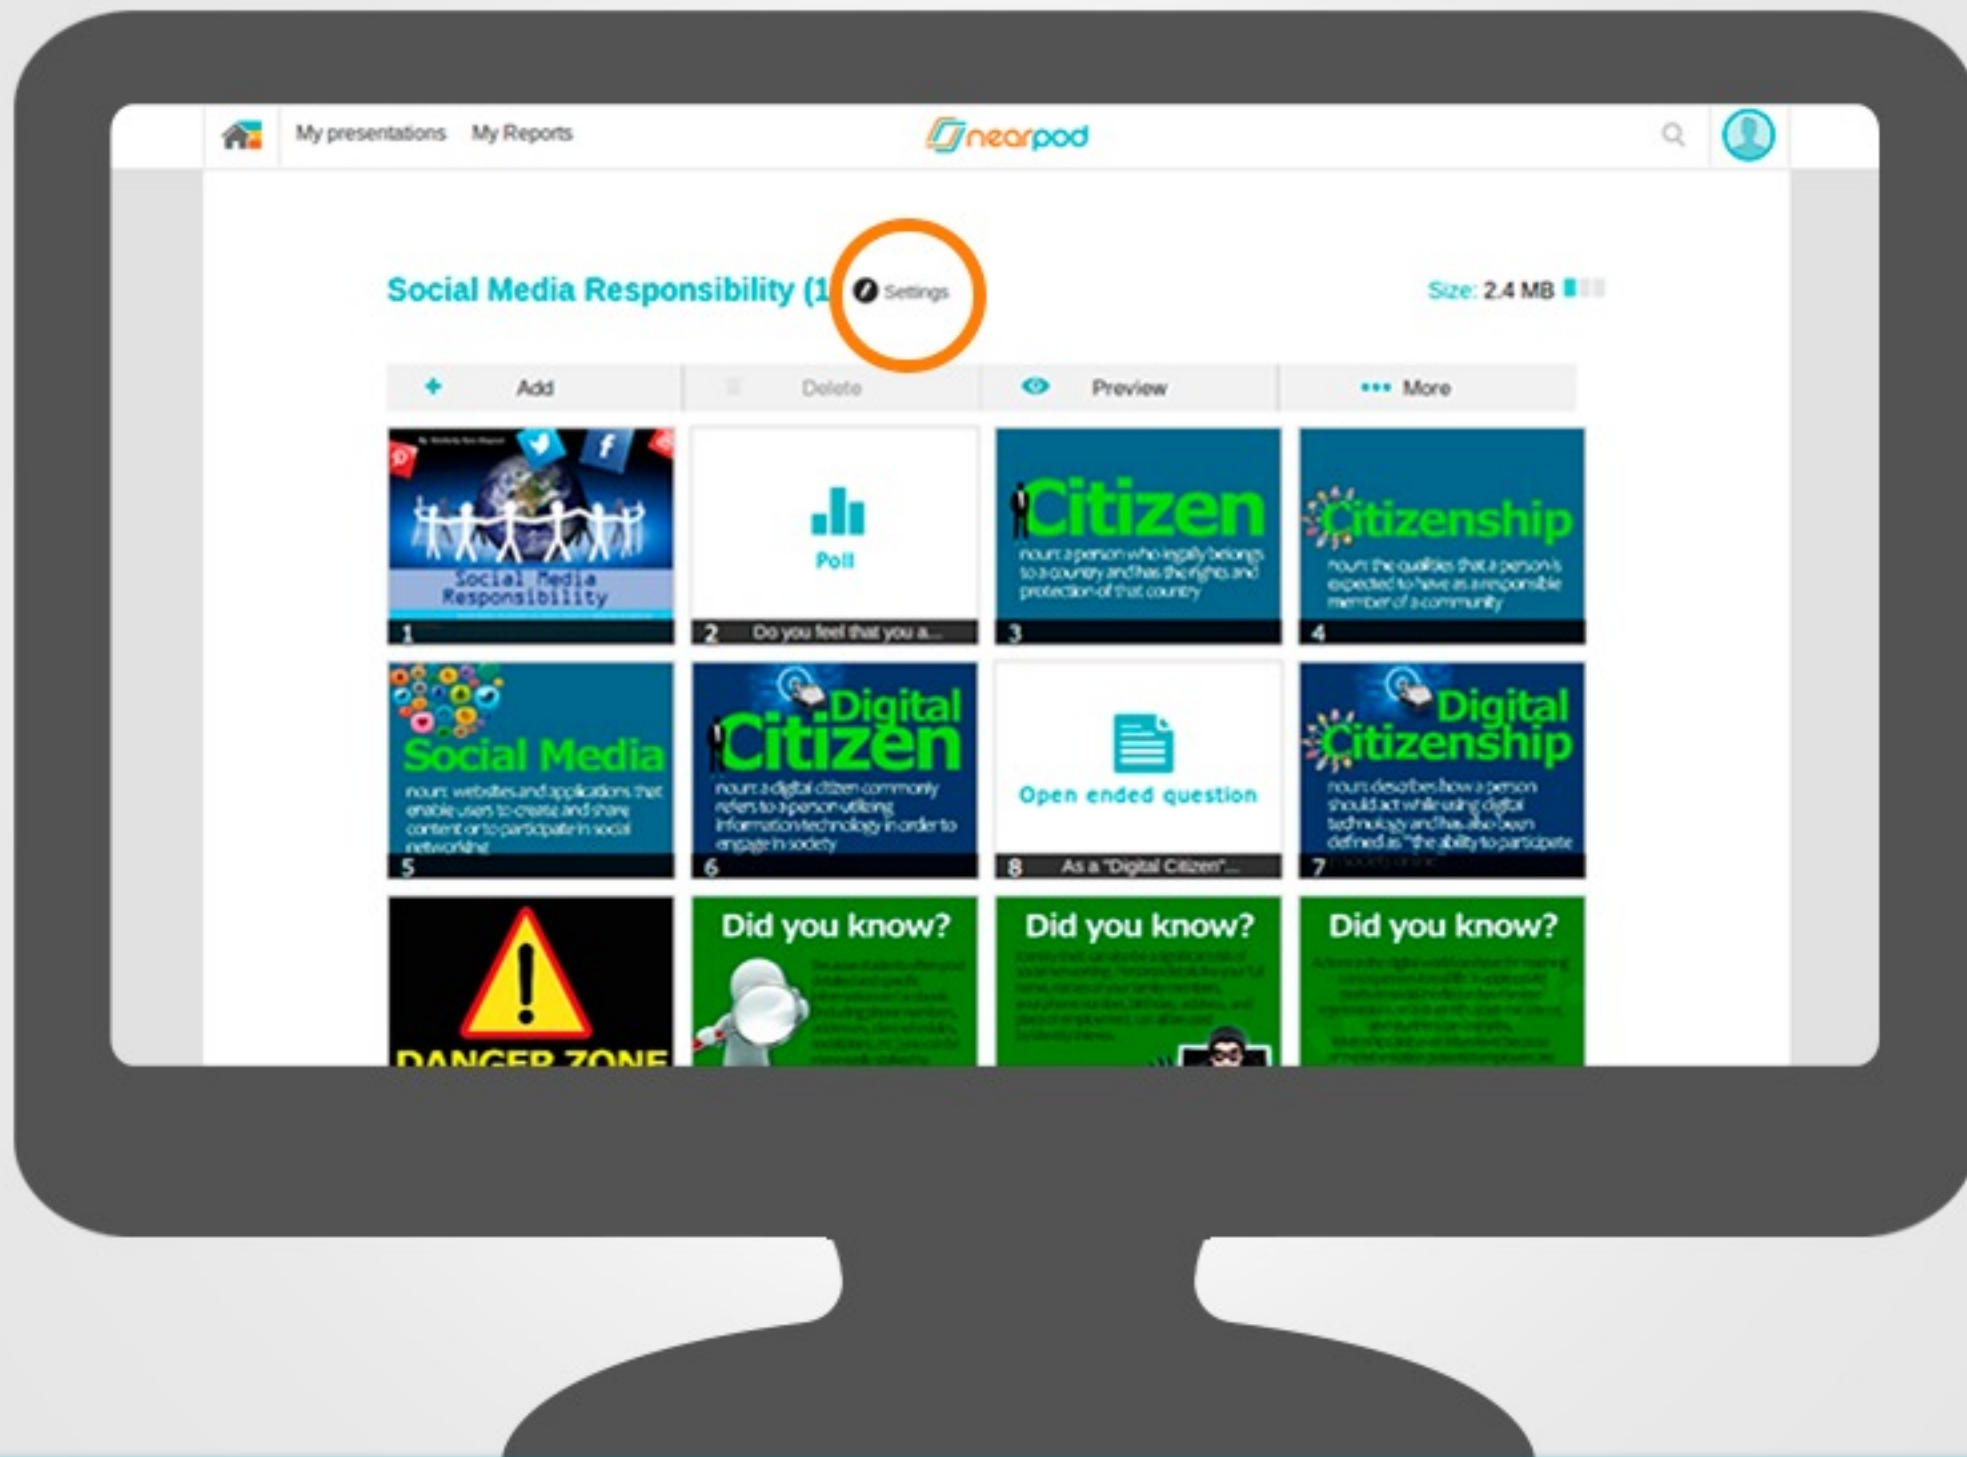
My presentations My Reports

nearpod

Social Media Responsibility (1 Settings

Size: 2.4 MB

Add Delete Preview More

Social Media Responsibility

1

Poll

2 Do you feel that you a...

Citizen

noun: a person who legally belongs to a country and has the rights and protection of that country

3

Citizenship

noun: the qualities that a person is expected to have as a responsible member of a community

4

Social Media

noun: websites and applications that enable users to create and share content or to participate in social networking

5

Digital Citizen

noun: a digital citizen commonly refers to a person utilizing information technology in order to engage in society

6

Open ended question

8 As a "Digital Citizen"...

Digital Citizenship

noun: describes how a person should act while using digital technology and has also been defined as "the ability to participate

7

DANGER ZONE

Did you know?

Did you know?

Did you know?